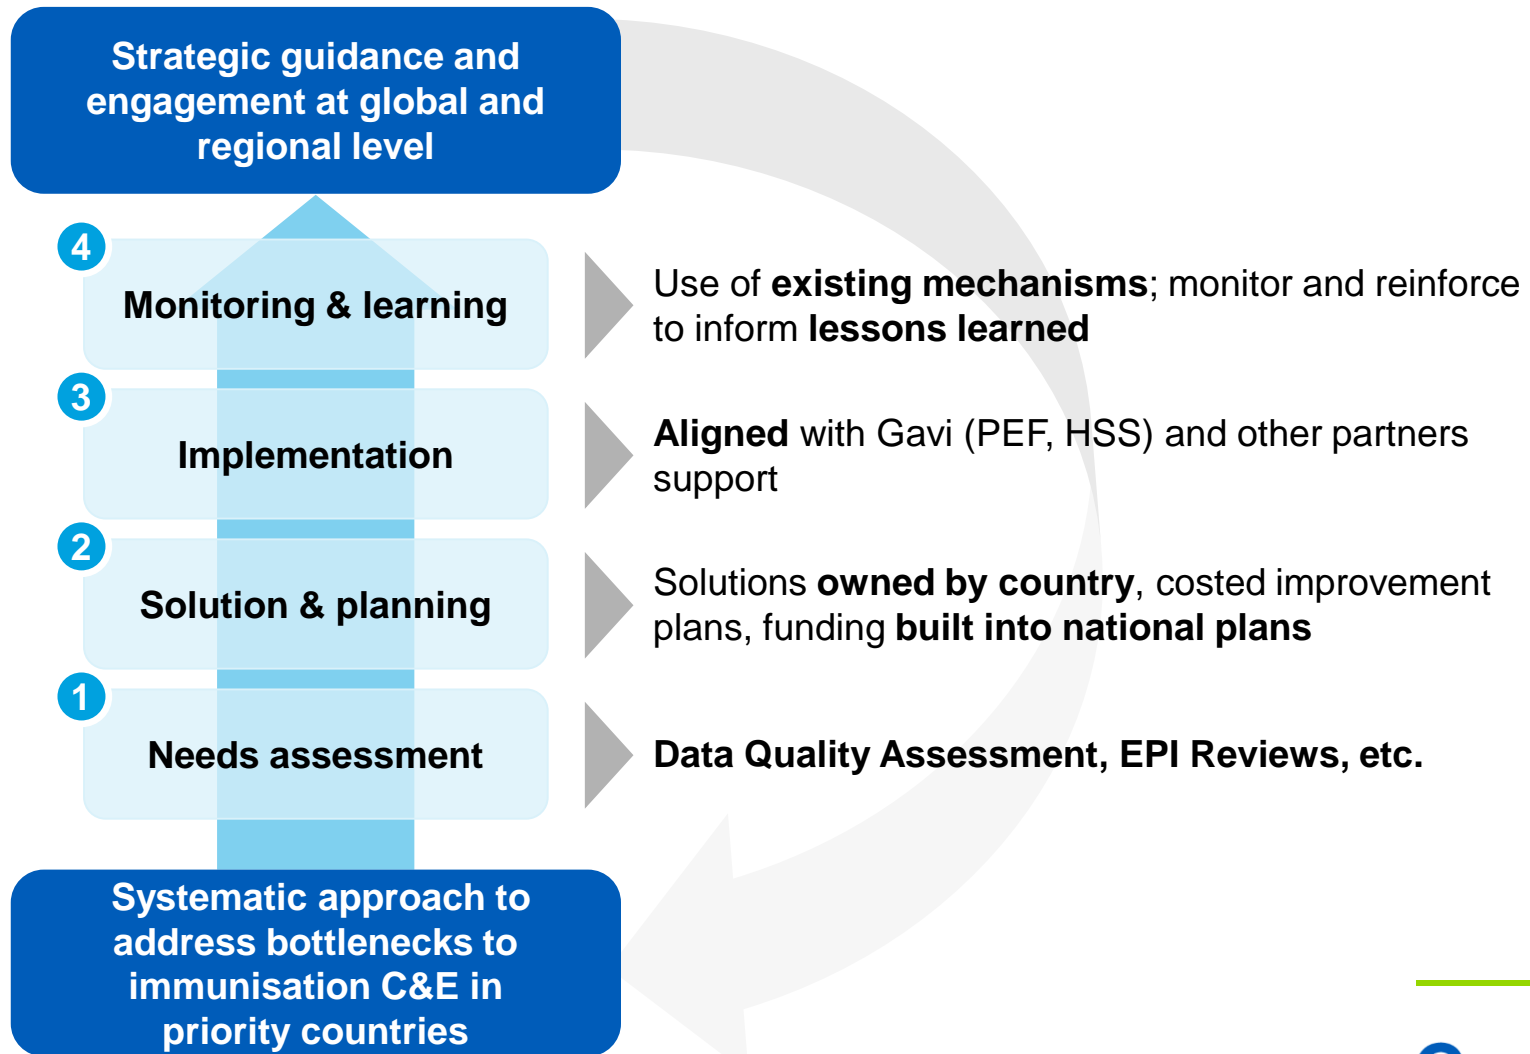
Strategic guidance and engagement at global and regional level

4
Monitoring & learning

3
Implementation

2
Solution & planning

1
Needs assessment

Use of **existing mechanisms**; monitor and reinforce to inform **lessons learned**

**Aligned** with Gavi (PEF, HSS) and other partners support

Solutions **owned by country**, costed improvement plans, funding **built into national plans**

**Data Quality Assessment, EPI Reviews, etc.**

Systematic approach to address bottlenecks to immunisation C&E in priority countries